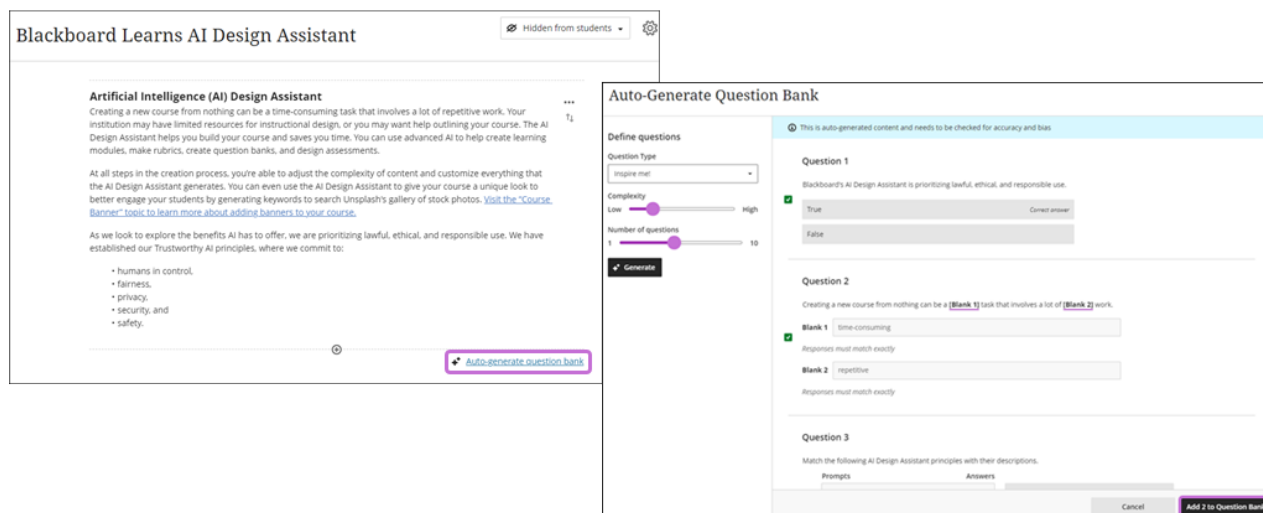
Blackboard Learns AI Design Assistant

Hidden from students

Artificial Intelligence (AI) Design Assistant

Creating a new course from nothing can be a time-consuming task that involves a lot of repetitive work. Your institution may have limited resources for instructional design, or you may want help outlining your course. The AI Design Assistant helps you build your course and saves you time. You can use advanced AI to help create learning modules, make rubrics, create question banks, and design assessments.

At all steps in the creation process, you're able to adjust the complexity of content and customize everything that the AI Design Assistant generates. You can even use the AI Design Assistant to give your course a unique look to better engage your students by generating keywords to search Unsplash's gallery of stock photos. Visit the "Course Banner" topic to learn more about adding banners to your course.

As we look to explore the benefits AI has to offer, we are prioritizing lawful, ethical, and responsible use. We have established our Trustworthy AI principles, where we commit to:

• humans in control,
• fairness,
• privacy,
• security, and
• safety.

Auto-generate question bank

Auto-Generate Question Bank

Define questions

Question Type

Inspire me!

Complexity

Low High

Number of questions

1 10

Generate

This is auto-generated content and needs to be checked for accuracy and bias

Question 1

Blackboard's AI Design Assistant is prioritizing lawful, ethical, and responsible use.

True Correct answer

False

Question 2

Creating a new course from nothing can be a [Blank 1] task that involves a lot of [Blank 2] work.

Blank 1 time-consuming

Responses must match exactly

Blank 2 repetitive

Responses must match exactly

Question 3

Match the following AI Design Assistant principles with their descriptions.

Prompts Answers

Cancel Add 2 to Question Ban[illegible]